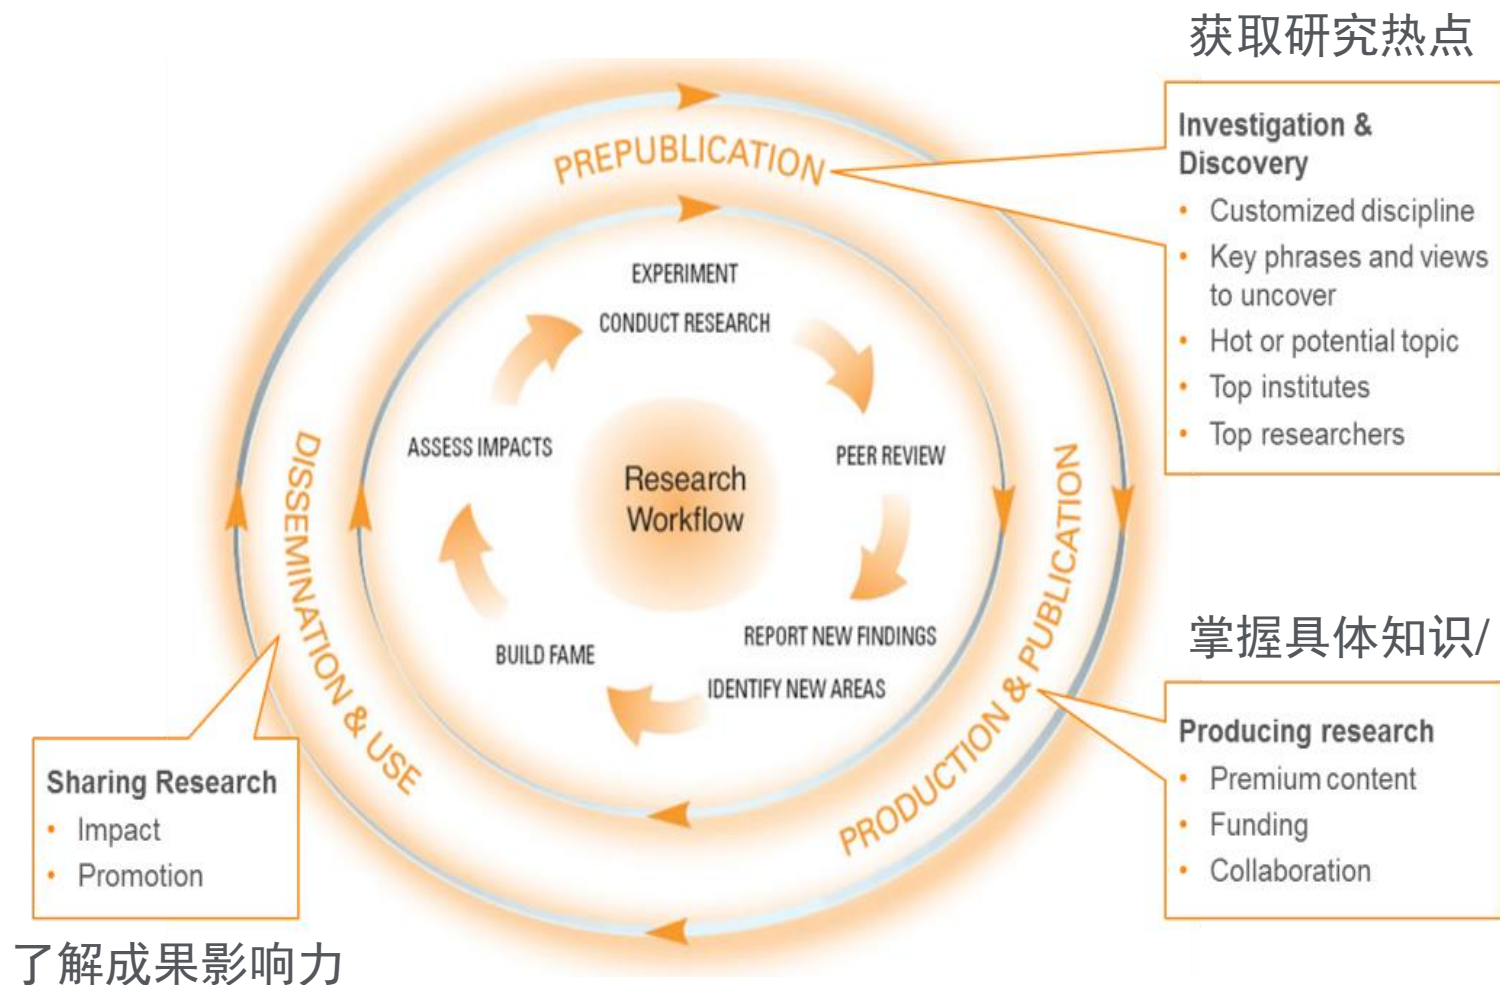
获取研究热点

PREPUBLICATION

Investigation & Discovery
• Customized discipline
• Key phrases and views to uncover
• Hot or potential topic
• Top institutes
• Top researchers

EXPERIMENT
CONDUCT RESEARCH
PEER REVIEW
REPORT NEW FINDINGS
IDENTIFY NEW AREAS
BUILD FAME
ASSESS IMPACTS

Research Workflow

DISSEMINATION & USE

PRODUCTION & PUBLICATION

掌握具体知识/

Producing research
• Premium content
• Funding
• Collaboration

Sharing Research
• Impact
• Promotion

了解成果影响力